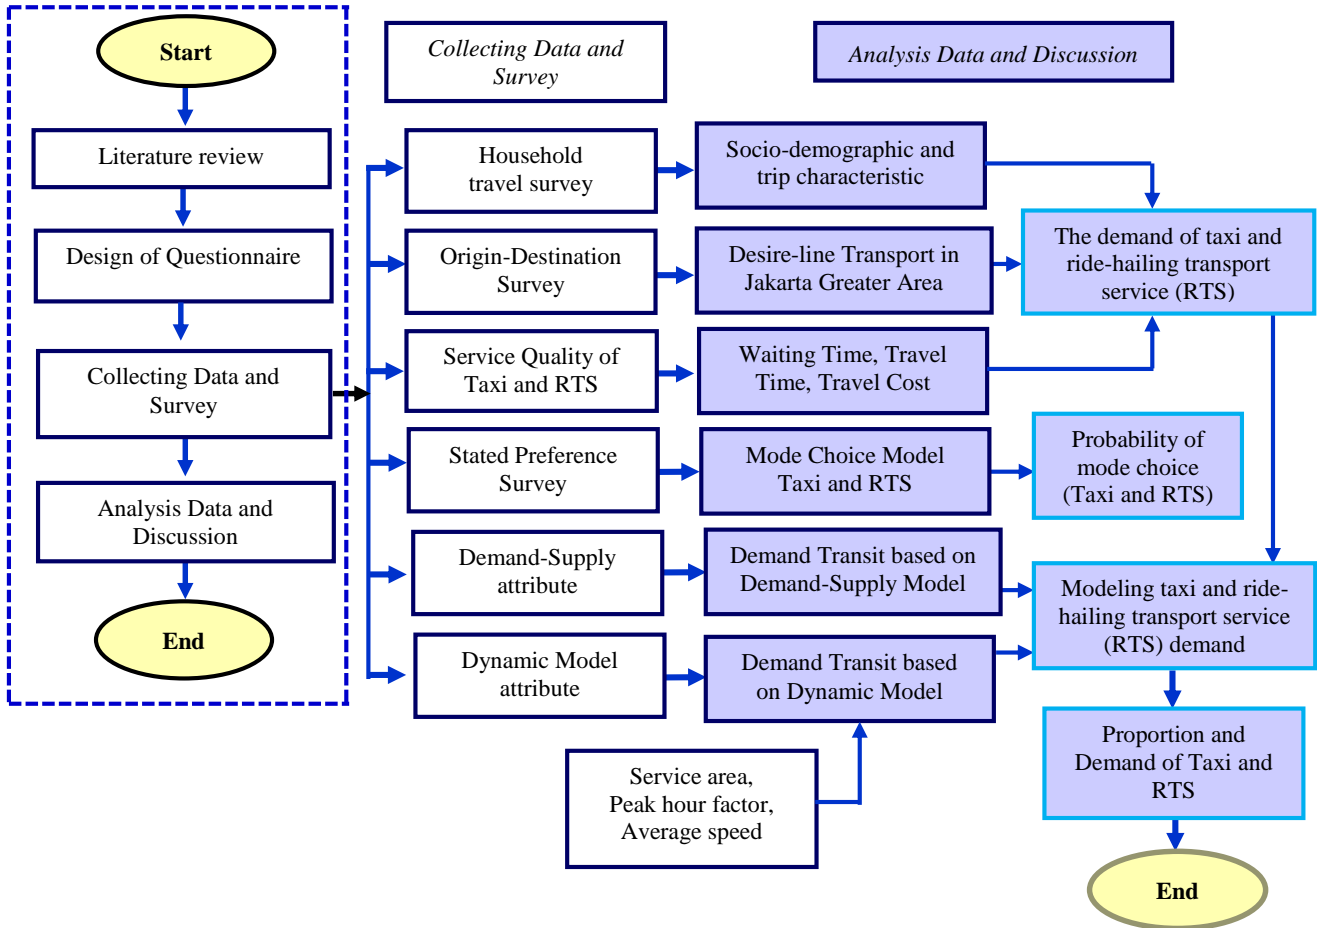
Start

Literature review

Design of Questionnaire

Collecting Data and Survey

Analysis Data and Discussion

End

Collecting Data and Survey

Analysis Data and Discussion

Household travel survey

Socio-demographic and trip characteristic

Origin-Destination Survey

Desire-line Transport in Jakarta Greater Area

The demand of taxi and ride-hailing transport service (RTS)

Service Quality of Taxi and RTS

Waiting Time, Travel Time, Travel Cost

Stated Preference Survey

Mode Choice Model Taxi and RTS

Probability of mode choice (Taxi and RTS)

Demand-Supply attribute

Demand Transit based on Demand-Supply Model

Modeling taxi and ride-hailing transport service (RTS) demand

Dynamic Model attribute

Demand Transit based on Dynamic Model

Proportion and Demand of Taxi and RTS

Service area, Peak hour factor, Average speed

End